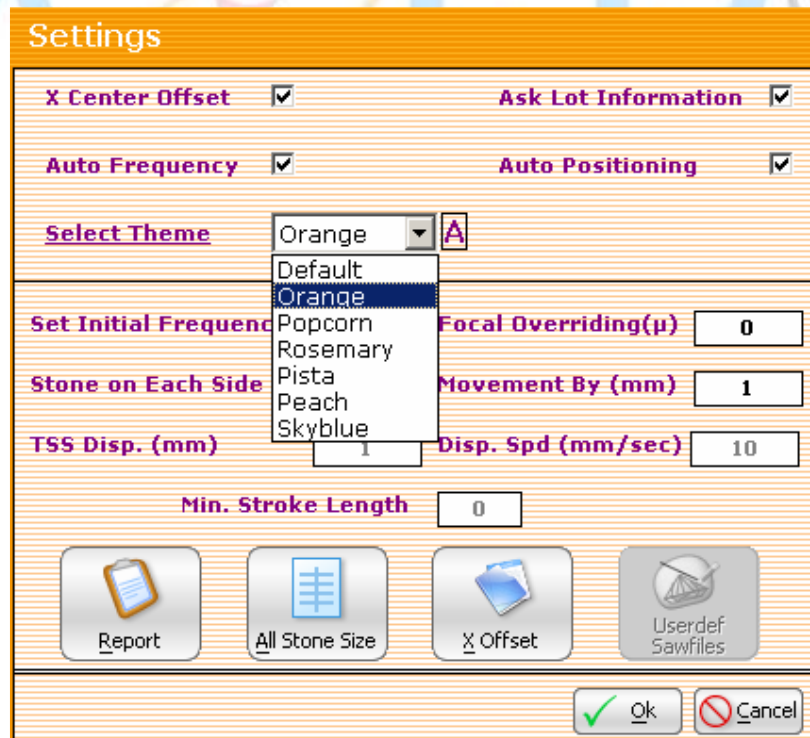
Settings

X Center Offset

Ask Lot Information

Auto Frequency

Auto Positioning

Select Theme

Orange

A

Default
Orange
Popcorn
Rosemary
Pista
Peach
Skyblue

Set Initial Frequenc

Focal Overriding(μ)

0

Stone on Each Side

Movement By (mm)

1

TSS Disp. (mm)

1

Disp. Spd (mm/sec)

10

Min. Stroke Length

0

Report

All Stone Size

X Offset

Userdef Sawfiles

Ok

Cancel